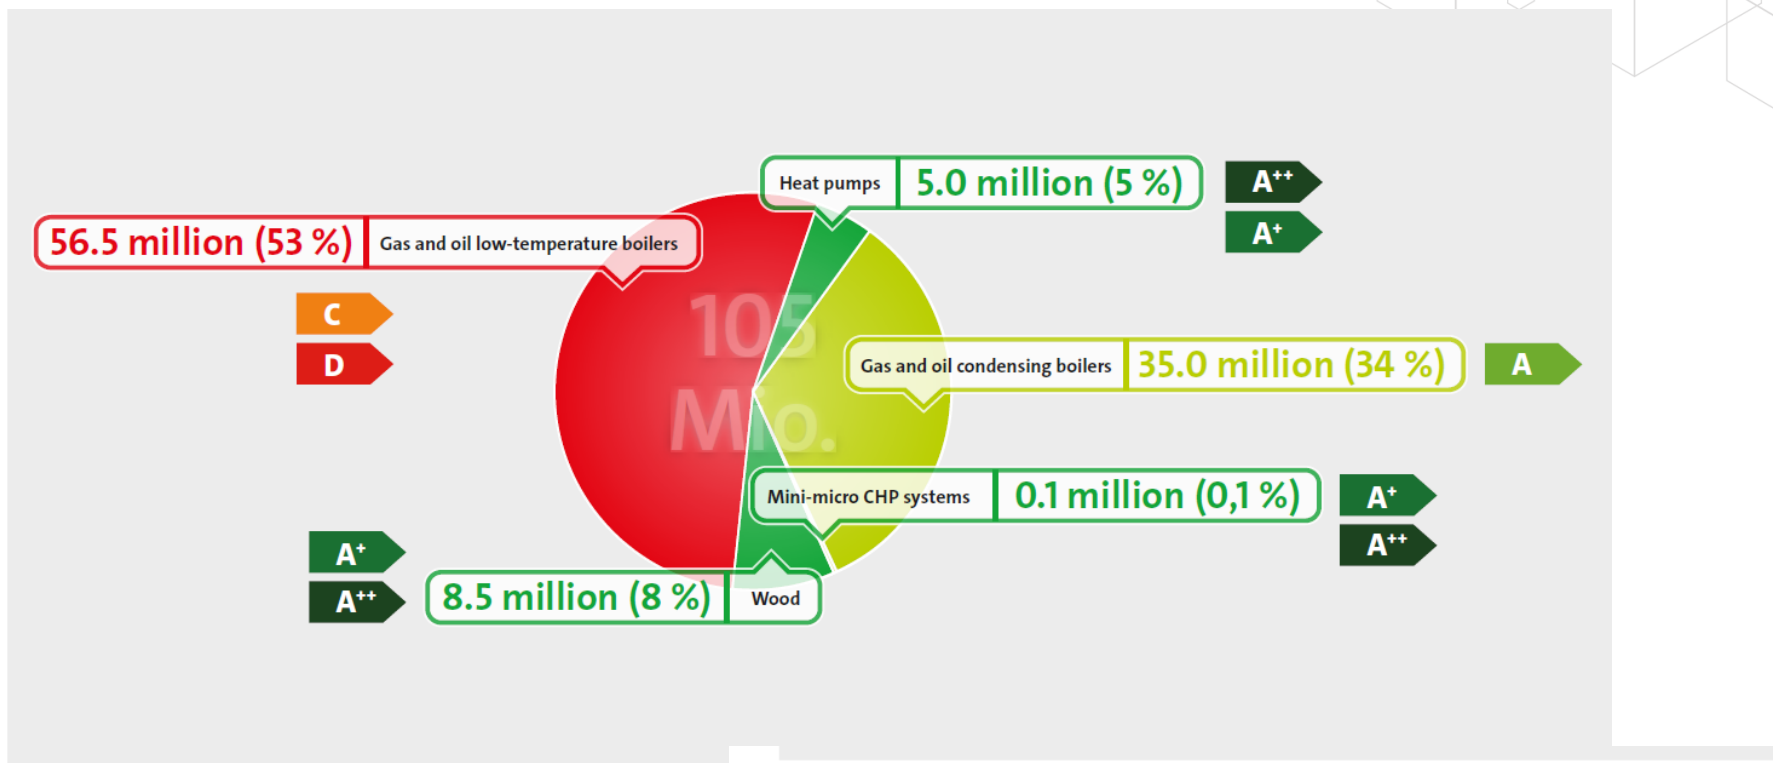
Heat pumps 5.0 million (5 %)

$A^{++}$

$A^{+}$

56.5 million (53 %) Gas and oil low-temperature boilers

C

D

105 Mio.

Gas and oil condensing boilers 35.0 million (34 %)

A

Mini-micro CHP systems 0.1 million (0,1 %)

$A^{+}$

$A^{++}$

$A^{+}$

$A^{++}$

8.5 million (8 %) Wood